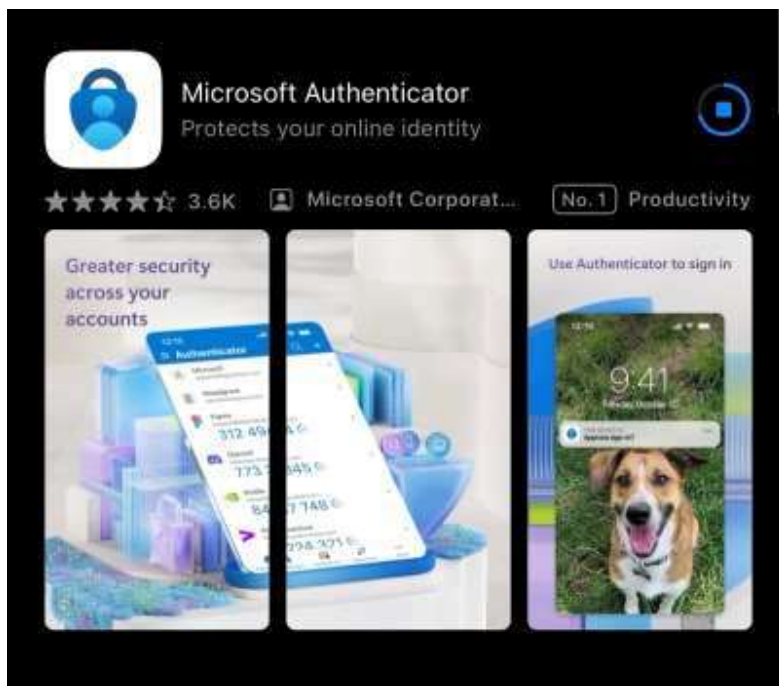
Microsoft Authenticator
Protects your online identity

3.6K Microsoft Corporat... No. 1 Productivity

Greater security across your accounts

12:15
Authenticator
Microsoft
Instagram
Figma
312 49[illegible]
Discord
773 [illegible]845
Nvidia
84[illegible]7 748
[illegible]
294 321

Use Authenticator to sign in

12:15
9:41
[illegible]
Approve sign in?